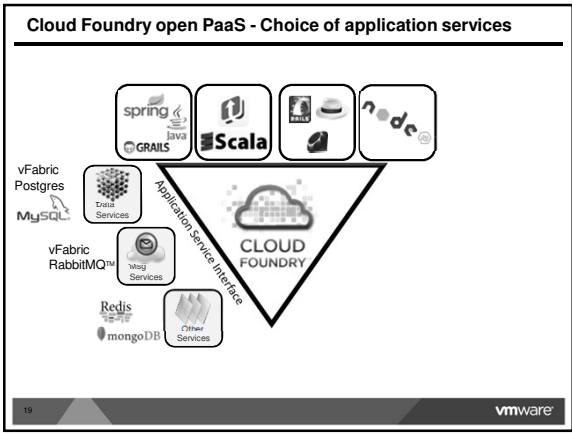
Cloud Foundry open PaaS - Choice of application services

spring
java
GRAILS

Scala

node

vFabric
Postgres
MySQL

Data
Services

vFabric
RabbitMQ™

Msg
Services

Redis
mongoDB

Other
Services

Application Service Interface

CLOUD
FOUNDRY

19

vmware